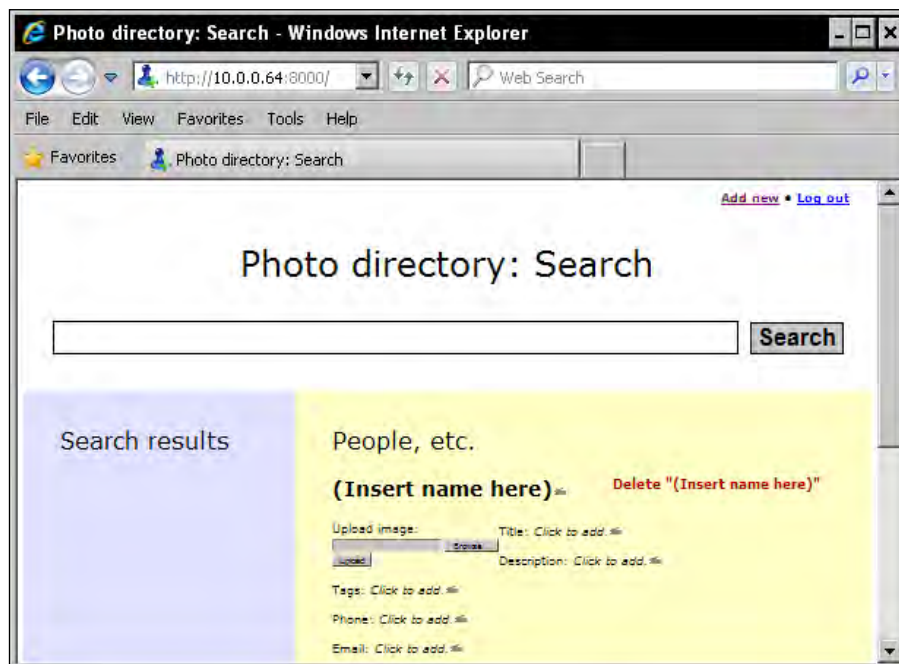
Photo directory: Search - Windows Internet Explorer

http://10.0.0.64:8000/

Web Search

File Edit View Favorites Tools Help

Favorites

Photo directory: Search

Add new • Log out

Photo directory: Search

Search

Search results

People, etc.

(Insert name here)

Delete "(Insert name here)"

Upload image:

Browse

Upload

Title: Click to add.

Description: Click to add.

Tags: Click to add.

Phone: Click to add.

Email: Click to add.